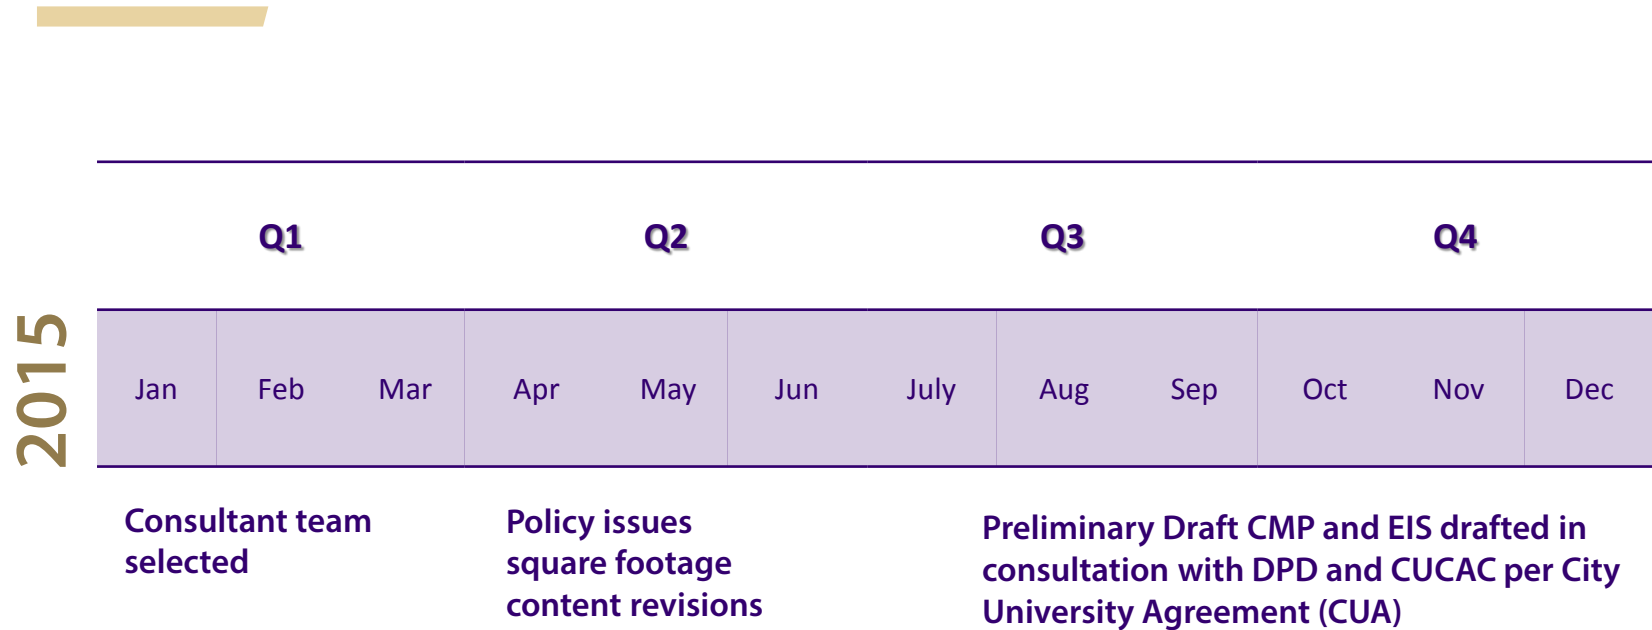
2015

| Q1 | | | Q2 | | | Q3 | | | Q4 | | |
|---|---|---|---|---|---|---|---|---|---|---|---|
| Jan | Feb | Mar | Apr | May | Jun | July | Aug | Sep | Oct | Nov | Dec |

Consultant team selected

Policy issues square footage content revisions

Preliminary Draft CMP and EIS drafted in consultation with DPD and CUCAC per City University Agreement (CUA)